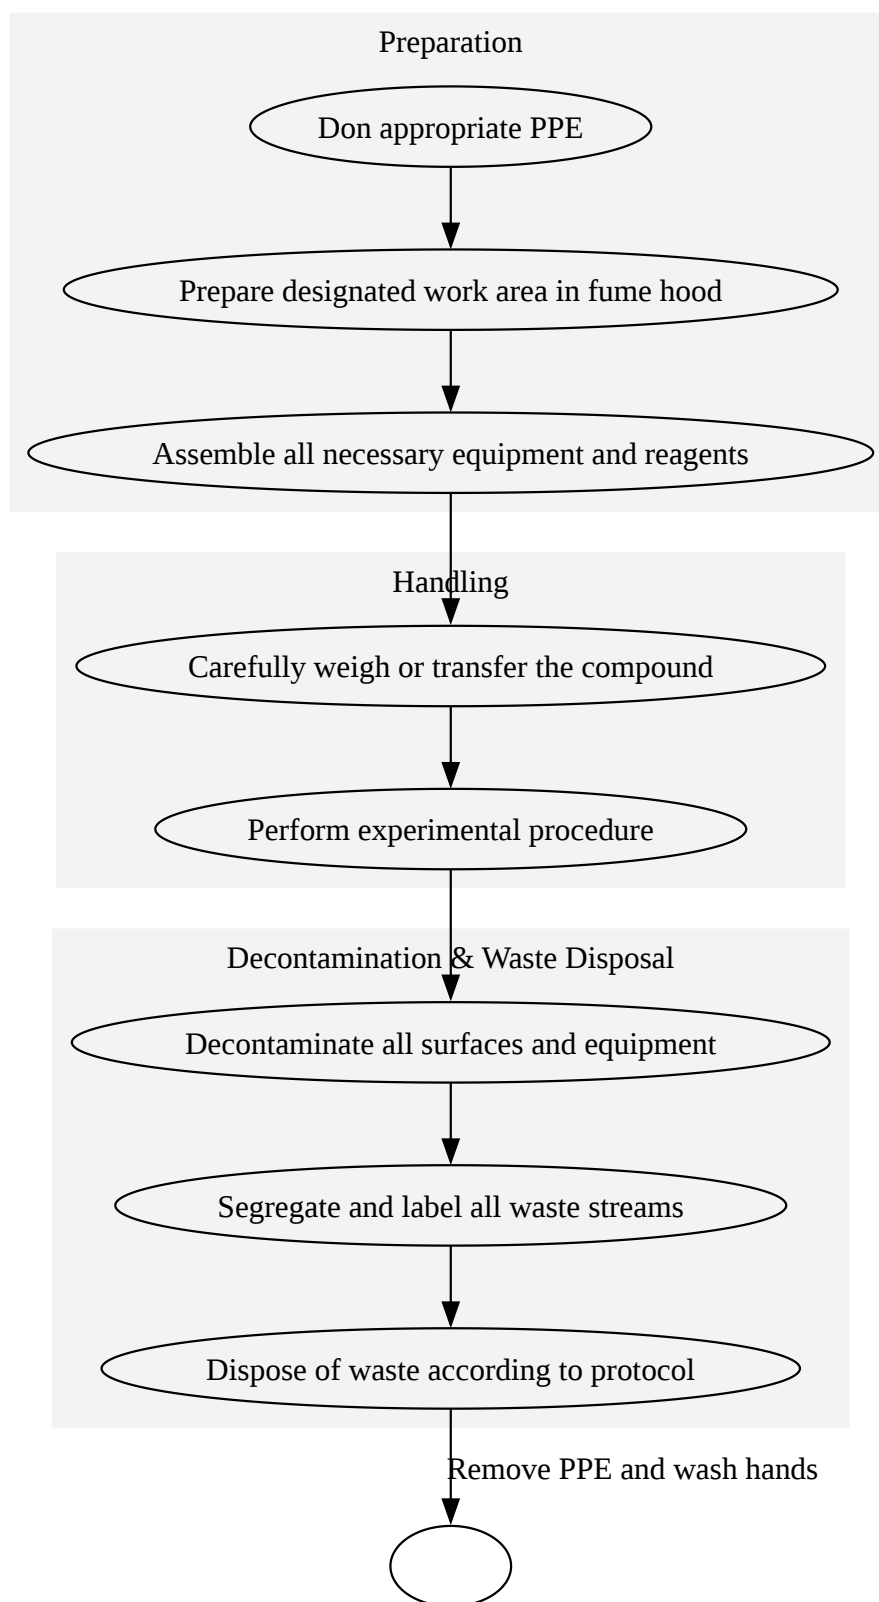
Preparation

Don appropriate PPE

Prepare designated work area in fume hood

Assemble all necessary equipment and reagents

Handling

Carefully weigh or transfer the compound

Perform experimental procedure

Decontamination & Waste Disposal

Decontaminate all surfaces and equipment

Segregate and label all waste streams

Dispose of waste according to protocol

Remove PPE and wash hands